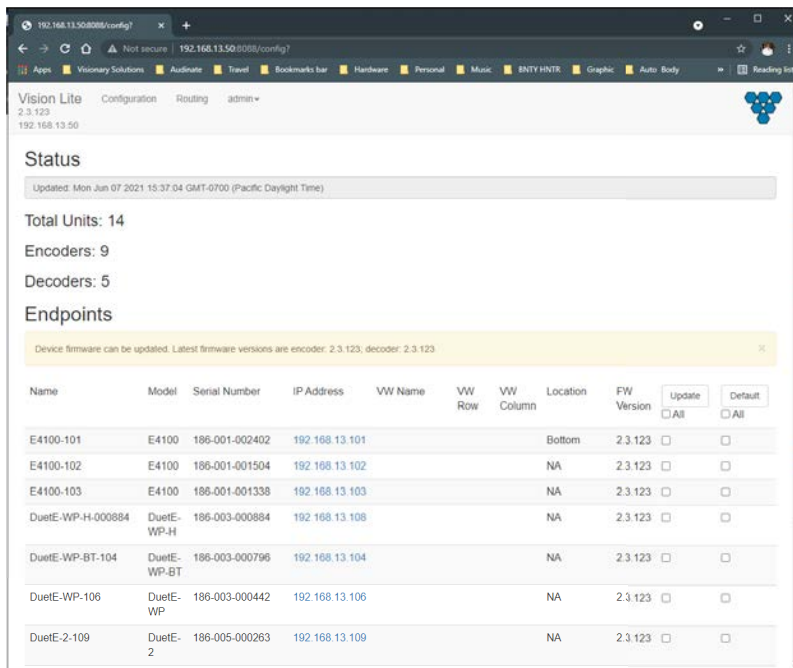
192.168.13.50:8088/config? × +

Not secure | 192.168.13.50:8088/config?

Apps Visionary Solutions Audinate Travel Bookmarks bar Hardware Personal Music BNTY HNTR Graphic Auto Body » Reading list

Vision Lite 2.3.123 192.168.13.50 Configuration Routing admin ▾

Status

Updated: Mon Jun 07 2021 15:37:04 GMT-0700 (Pacific Daylight Time)

Total Units: 14

Encoders: 9

Decoders: 5

Endpoints

Device firmware can be updated. Latest firmware versions are encoder: 2.3.123; decoder: 2.3.123 ×

| Name | Model | Serial Number | IP Address | VW Name | VW Row | VW Column | Location | FW Version | Update ☐All | Default ☐All |
|---|---|---|---|---|---|---|---|---|---|---|
| E4100-101 | E4100 | 186-001-002402 | 192.168.13.101 | | | | Bottom | 2.3.123 | ☐ | ☐ |
| E4100-102 | E4100 | 186-001-001504 | 192.168.13.102 | | | | NA | 2.3.123 | ☐ | ☐ |
| E4100-103 | E4100 | 186-001-001338 | 192.168.13.103 | | | | NA | 2.3.123 | ☐ | ☐ |
| DuetE-WP-H-000884 | DuetE-WP-H | 186-003-000884 | 192.168.13.108 | | | | NA | 2.3.123 | ☐ | ☐ |
| DuetE-WP-BT-104 | DuetE-WP-BT | 186-003-000796 | 192.168.13.104 | | | | NA | 2.3.123 | ☐ | ☐ |
| DuetE-WP-106 | DuetE-WP | 186-003-000442 | 192.168.13.106 | | | | NA | 2.3.123 | ☐ | ☐ |
| DuetE-2-109 | DuetE-2 | 186-005-000263 | 192.168.13.109 | | | | NA | 2.3.123 | ☐ | ☐ |